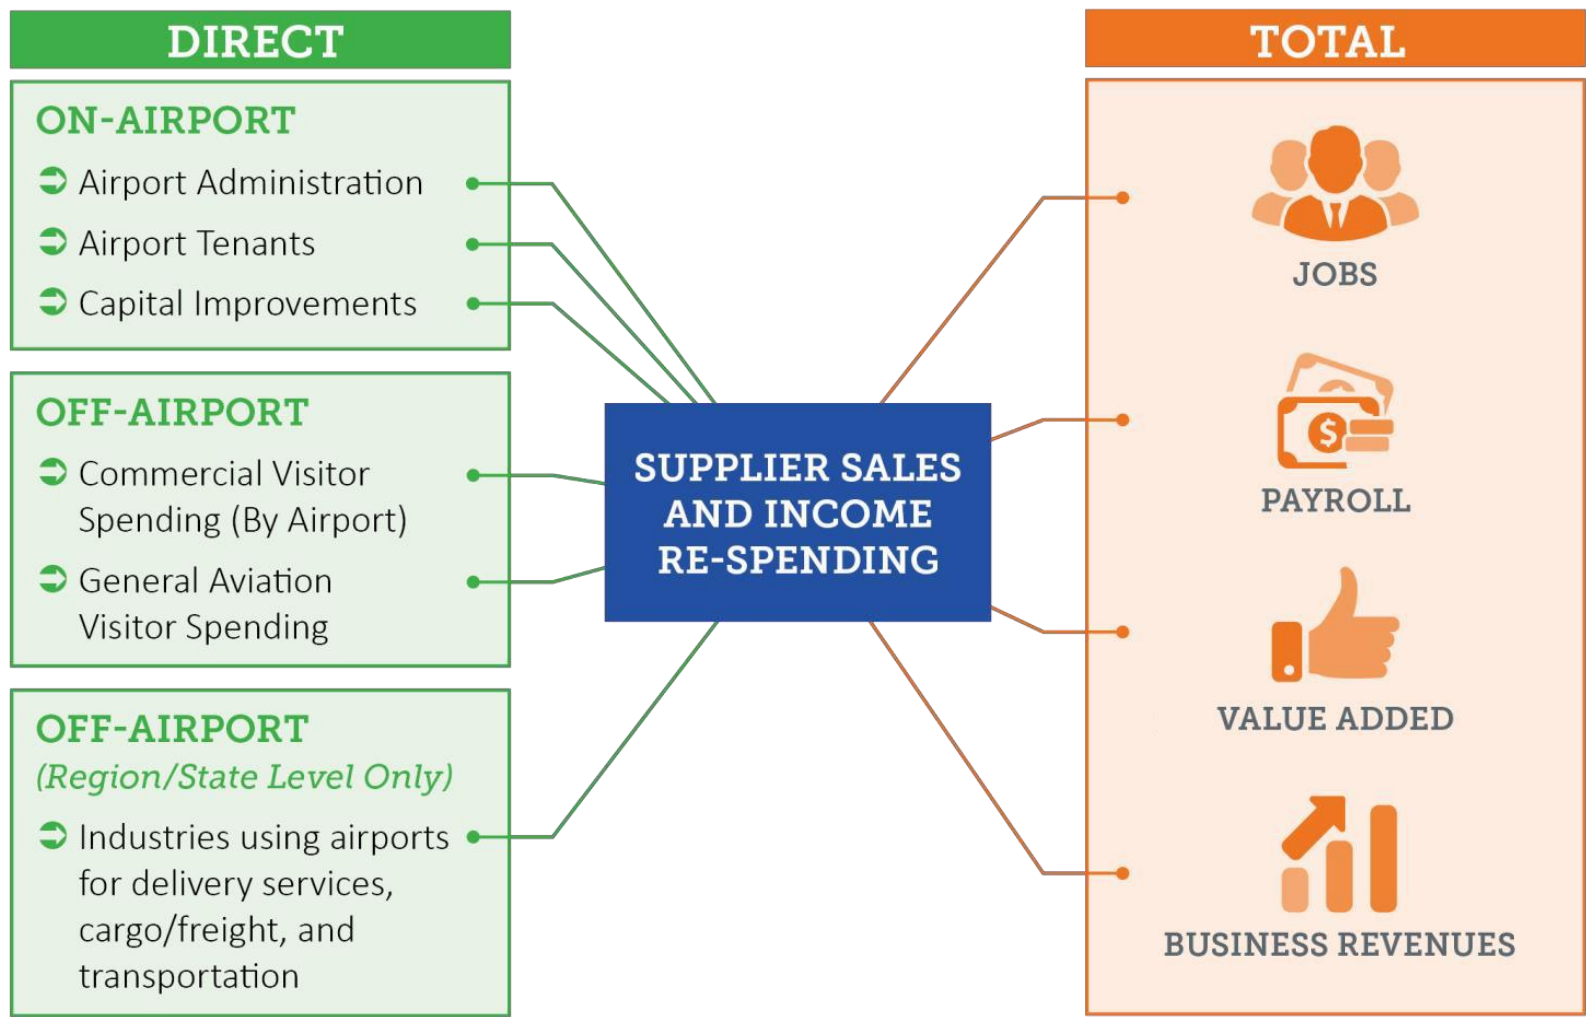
DIRECT

ON-AIRPORT

Airport Administration

Airport Tenants

Capital Improvements

OFF-AIRPORT

Commercial Visitor Spending (By Airport)

General Aviation Visitor Spending

OFF-AIRPORT

(Region/State Level Only)

Industries using airports for delivery services, cargo/freight, and transportation

SUPPLIER SALES AND INCOME RE-SPENDING

TOTAL

JOBS

$

PAYROLL

VALUE ADDED

BUSINESS REVENUES